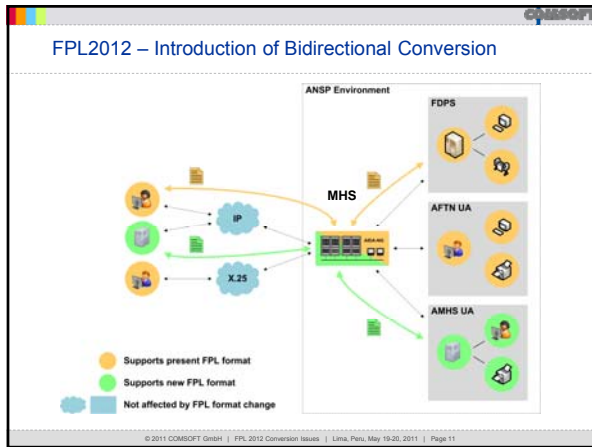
COMSOFT

FPL2012 – Introduction of Bidirectional Conversion

ANSP Environment

FDPS

MHS

IP

AIDA-NG

AFTN UA

X.25

AMHS UA

Supports present FPL format

Supports new FPL format

Not affected by FPL format change

© 2011 COMSOFT GmbH | FPL 2012 Conversion Issues | Lima, Peru, May 19-20, 2011 | Page 11